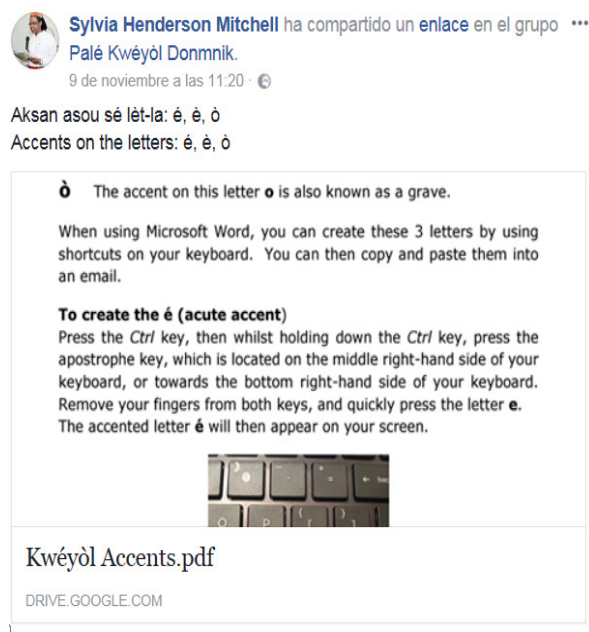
Sylvia Henderson Mitchell ha compartido un enlace en el grupo Palé Kwéyòl Donmnik. ···
9 de noviembre a las 11:20 ·

Aksan asou sé lèt-la: é, è, ò
Accents on the letters: é, è, ò

ò The accent on this letter o is also known as a grave.

When using Microsoft Word, you can create these 3 letters by using shortcuts on your keyboard. You can then copy and paste them into an email.

To create the é (acute accent)
Press the Ctrl key, then whilst holding down the Ctrl key, press the apostrophe key, which is located on the middle right-hand side of your keyboard, or towards the bottom right-hand side of your keyboard. Remove your fingers from both keys, and quickly press the letter e. The accented letter é will then appear on your screen.

O P { [ } ]

Kwéyòl Accents.pdf

DRIVE.GOOGLE.COM